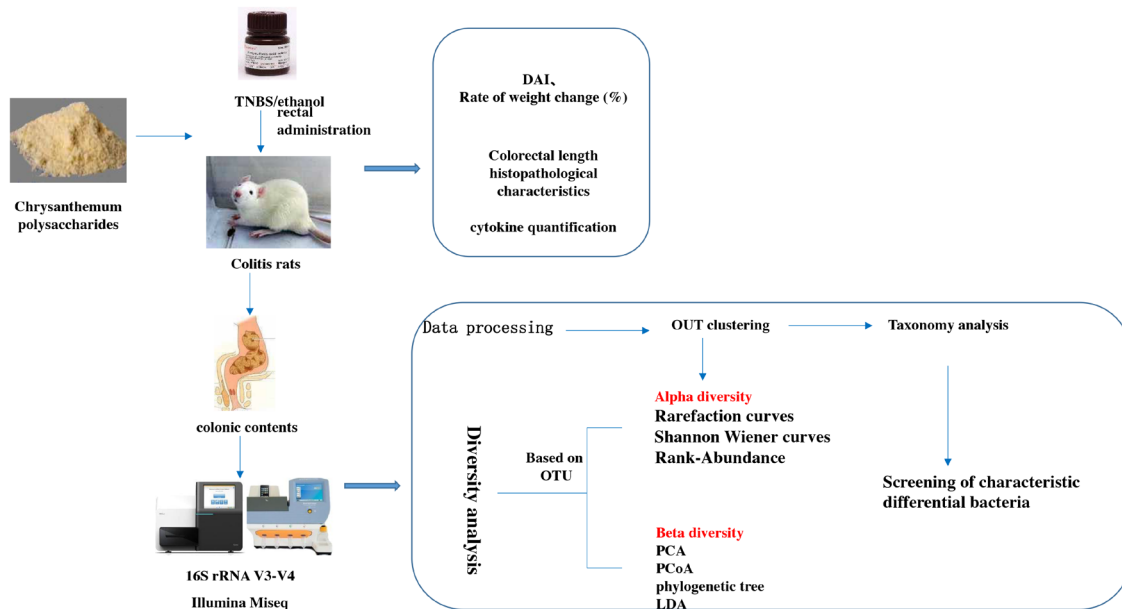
TNBS/ethanol

rectal administration

Chrysanthemum polysaccharides

Colitis rats

DAI、
Rate of weight change (%)

Colorectal length
histopathological characteristics

cytokine quantification

colonic contents

16S rRNA V3-V4

Illumina Miseq

Data processing

OUT clustering

Taxonomy analysis

Diversity analysis

Based on OTU

Alpha diversity
Rarefaction curves
Shannon Wiener curves
Rank-Abundance

Screening of characteristic differential bacteria

Beta diversity
PCA
PCoA
phylogenetic tree
LDA